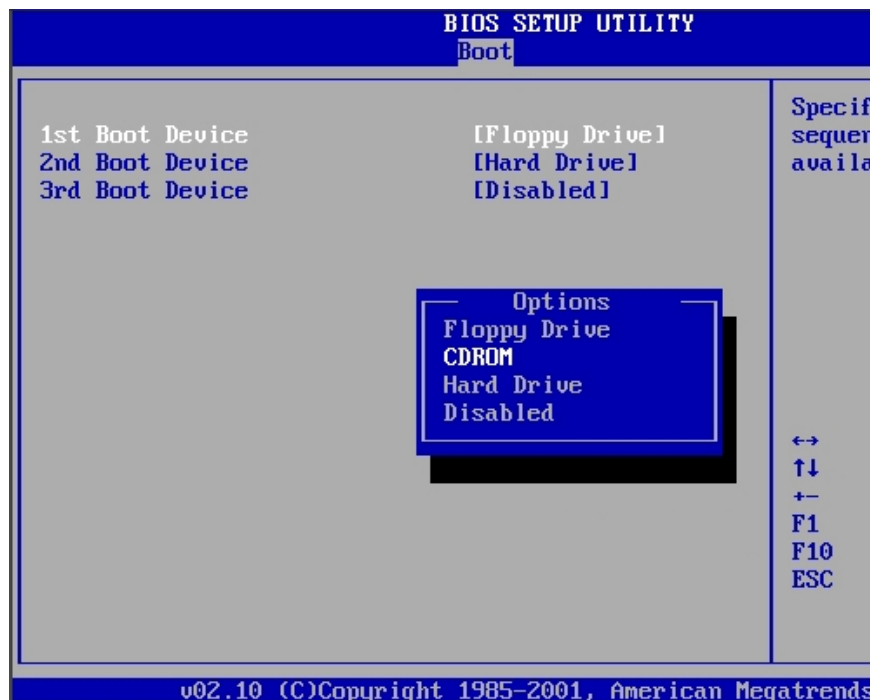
BIOS SETUP UTILITY
Boot

1st Boot Device [Floppy Drive]
2nd Boot Device [Hard Drive]
3rd Boot Device [Disabled]

Options
Floppy Drive
CDROM
Hard Drive
Disabled

Specif
sequen
availa

↔
↑↓
+−
F1
F10
ESC

v02.10 (C)Copyright 1985-2001, American Megatrends